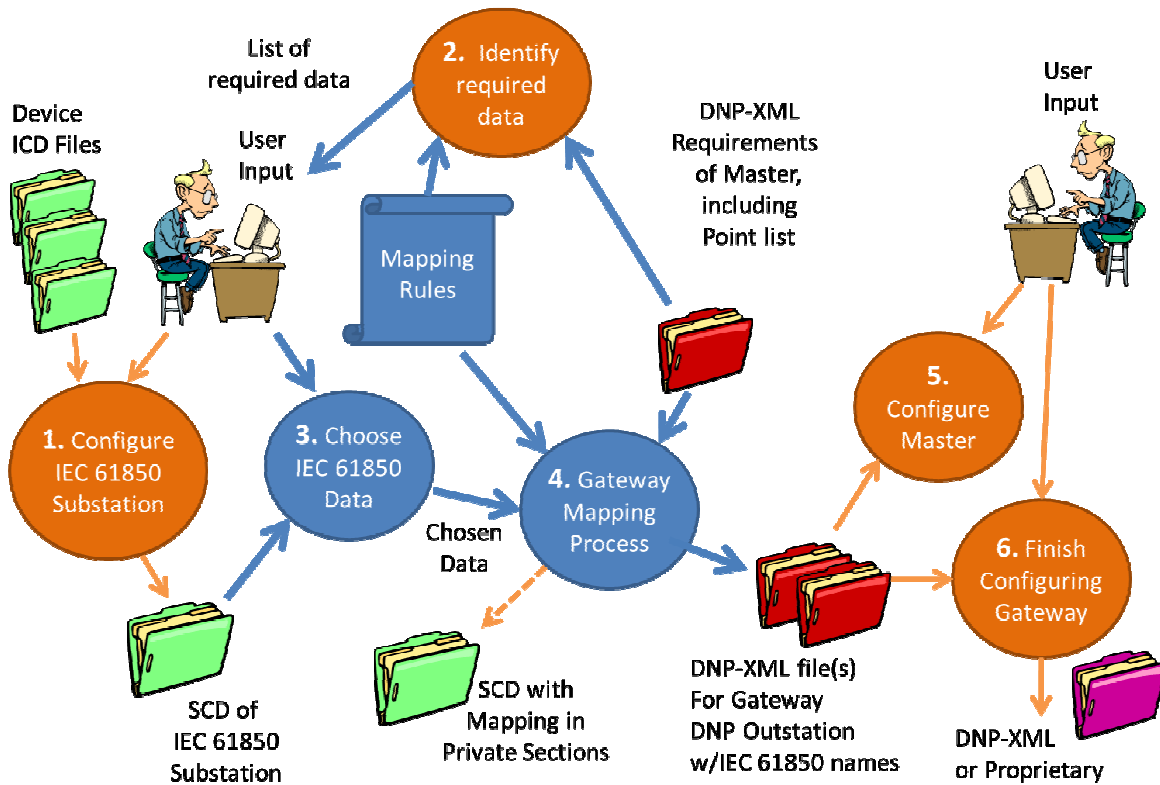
List of required data

2. Identify required data

User Input

Device ICD Files

User Input

DNP-XML Requirements of Master, including Point list

Mapping Rules

1. Configure IEC 61850 Substation

3. Choose IEC 61850 Data

4. Gateway Mapping Process

5. Configure Master

6. Finish Configuring Gateway

Chosen Data

SCD of IEC 61850 Substation

SCD with Mapping in Private Sections

DNP-XML file(s) For Gateway DNP Outstation w/IEC 61850 names

DNP-XML or Proprietary